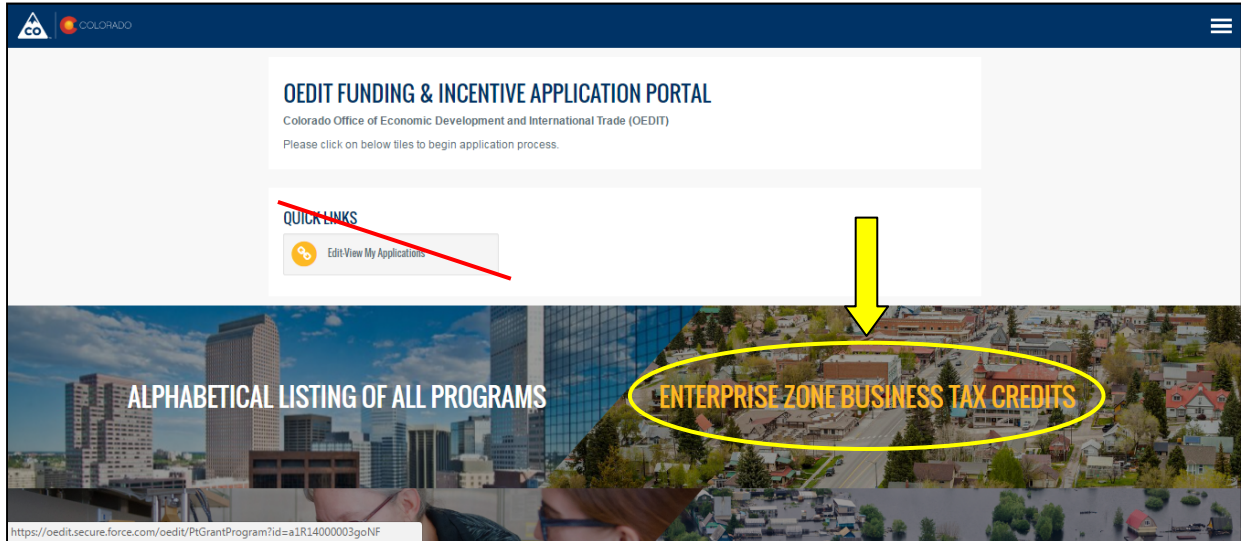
CO COLORADO

OEDIT FUNDING & INCENTIVE APPLICATION PORTAL

Colorado Office of Economic Development and International Trade (OEDIT)

Please click on below tiles to begin application process.

QUICK LINKS

Edit-View My Applications

ALPHABETICAL LISTING OF ALL PROGRAMS

ENTERPRISE ZONE BUSINESS TAX CREDITS

https://oedit.secure.force.com/oedit/PtGrantProgram?id=a1R14000003goNF